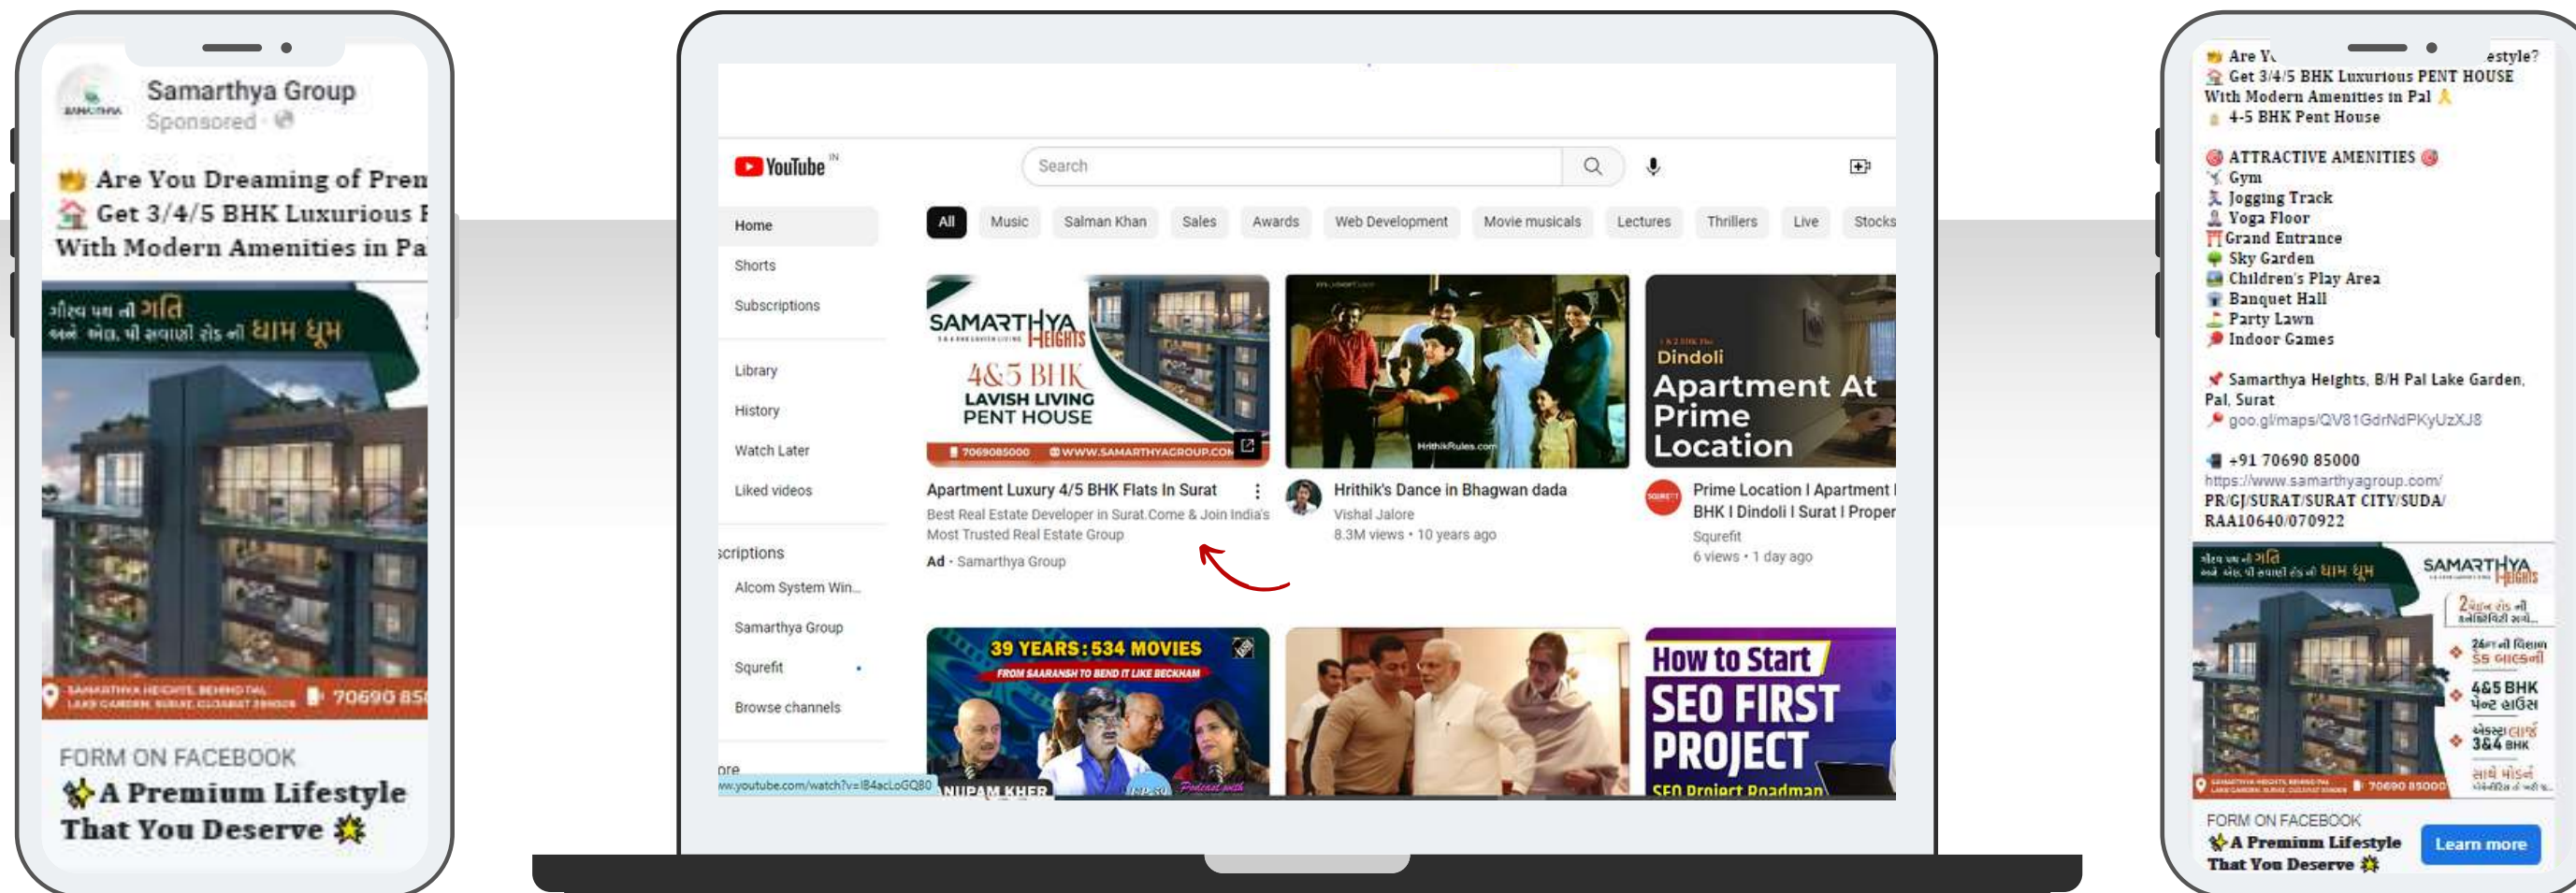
Samarthya Group
Sponsored ·

Are You Dreaming of Pren
Get 3/4/5 BHK Luxurious F
With Modern Amenities in Pa

ગૌરવ પથ ની ગતિ
અને એલ. પી સવાણી રોડ ની ધામ ધૂમ

SAMARTHYA HEIGHTS, BEHIND PAL LAKE GARDEN, SURAT, GUJARAT 395009 70690 85

FORM ON FACEBOOK
A Premium Lifestyle That You Deserve

YouTube IN
Search

Home
Shorts
Subscriptions
Library
History
Watch Later
Liked videos
scriptions
Alcom System Win...
Samarthya Group
Squrefit
Browse channels
ore

All | Music | Salman Khan | Sales | Awards | Web Development | Movie musicals | Lectures | Thrillers | Live | Stocks

SAMARTHYA HEIGHTS
4&5 BHK
LAVISH LIVING
PENT HOUSE
7069085000 WWW.SAMARTHYAGROUP.COM

Apartment Luxury 4/5 BHK Flats In Surat
Best Real Estate Developer in Surat.Come & Join India's Most Trusted Real Estate Group
Ad · Samarthya Group

HrithikRules.com
Hrithik's Dance in Bhagwan dada
Vishal Jalore
8.3M views · 10 years ago

Dindoli
Apartment At Prime Location
Prime Location I Apartment I BHK I Dindoli I Surat I Proper
Squrefit
6 views · 1 day ago

39 YEARS : 534 MOVIES
FROM SAARANSH TO BEND IT LIKE BECKHAM
ANUPAM KHER

How to Start SEO FIRST PROJECT
SEO Project Roadman

www.youtube.com/watch?v=I84acLoGQ80

Are Y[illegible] estyle?
Get 3/4/5 BHK Luxurious PENT HOUSE With Modern Amenities in Pal
4-5 BHK Pent House

ATTRACTIVE AMENITIES
Gym
Jogging Track
Yoga Floor
Grand Entrance
Sky Garden
Children's Play Area
Banquet Hall
Party Lawn
Indoor Games

Samarthya Heights, B/H Pal Lake Garden, Pal, Surat
goo.gl/maps/QV81GdrNdPKyUzXJ8

+91 70690 85000
https://www.samarthyagroup.com/
PR/GJ/SURAT/SURAT CITY/SUDA/RAA10640/070922

ગૌરવ પથ ની ગતિ
અને એલ. પી સવાણી રોડ ની ધામ ધૂમ
SAMARTHYA HEIGHTS
4&5 BHK
70690 85000

FORM ON FACEBOOK
A Premium Lifestyle That You Deserve
Learn more